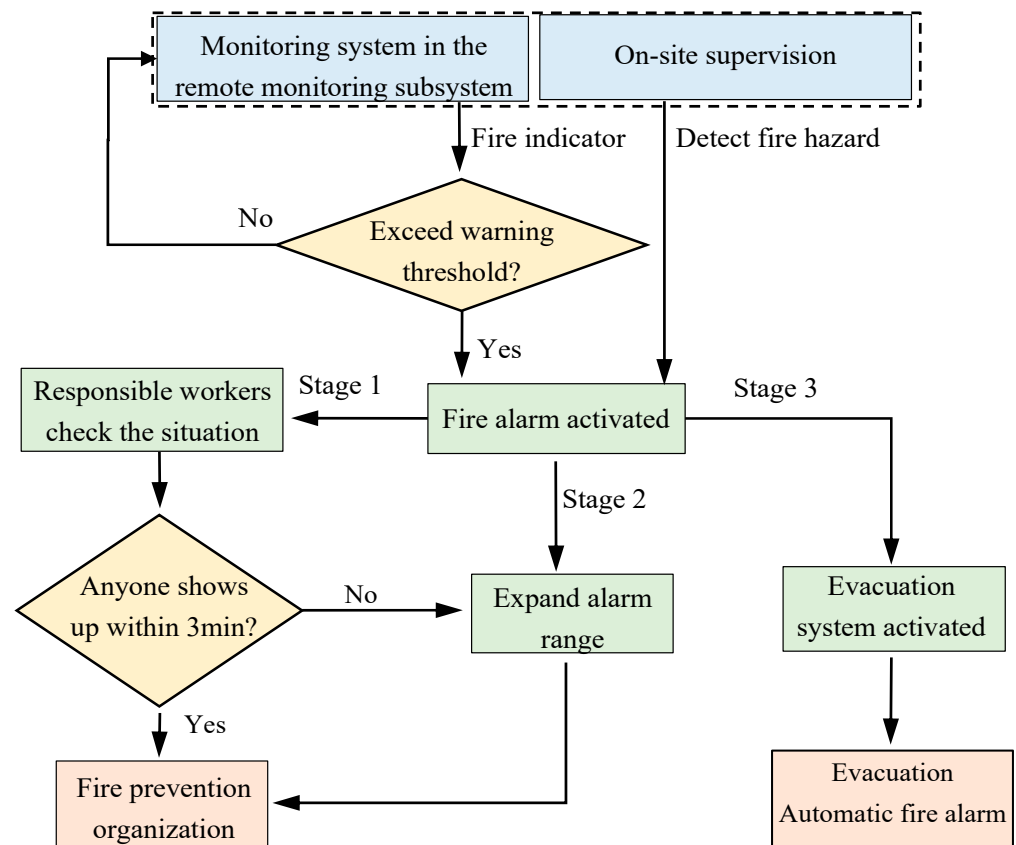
Monitoring system in the remote monitoring subsystem

On-site supervision

Fire indicator

Detect fire hazard

No

Exceed warning threshold?

Yes

Stage 1

Stage 3

Responsible workers check the situation

Fire alarm activated

Stage 2

Anyone shows up within 3min?

No

Expand alarm range

Evacuation system activated

Yes

Fire prevention organization

Evacuation
Automatic fire alarm